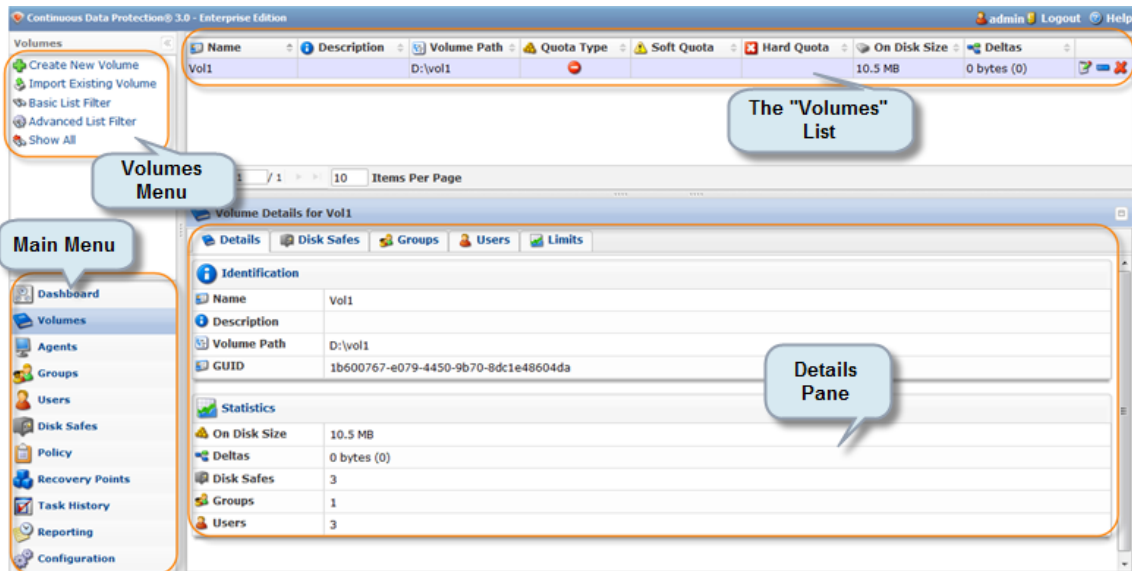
Continuous Data Protection® 3.0 - Enterprise Edition

admin Logout Help

Volumes

Create New Volume
Import Existing Volume
Basic List Filter
Advanced List Filter
Show All

| Name | Description | Volume Path | Quota Type | Soft Quota | Hard Quota | On Disk Size | Deltas |
|---|---|---|---|---|---|---|---|
| Vol1 | | D:\vol1 | | | | 10.5 MB | 0 bytes (0) |

The "Volumes" List

Volumes Menu

1 / 1 10 Items Per Page

Volume Details for Vol1

Main Menu

Details | Disk Safes | Groups | Users | Limits

Identification

| Name | Vol1 |
|---|---|
| Description | |
| Volume Path | D:\vol1 |
| GUID | 1b600767-e079-4450-9b70-8dc1e48604da |

Details Pane

Statistics

| On Disk Size | 10.5 MB |
|---|---|
| Deltas | 0 bytes (0) |
| Disk Safes | 3 |
| Groups | 1 |
| Users | 3 |

Dashboard
Volumes
Agents
Groups
Users
Disk Safes
Policy
Recovery Points
Task History
Reporting
Configuration